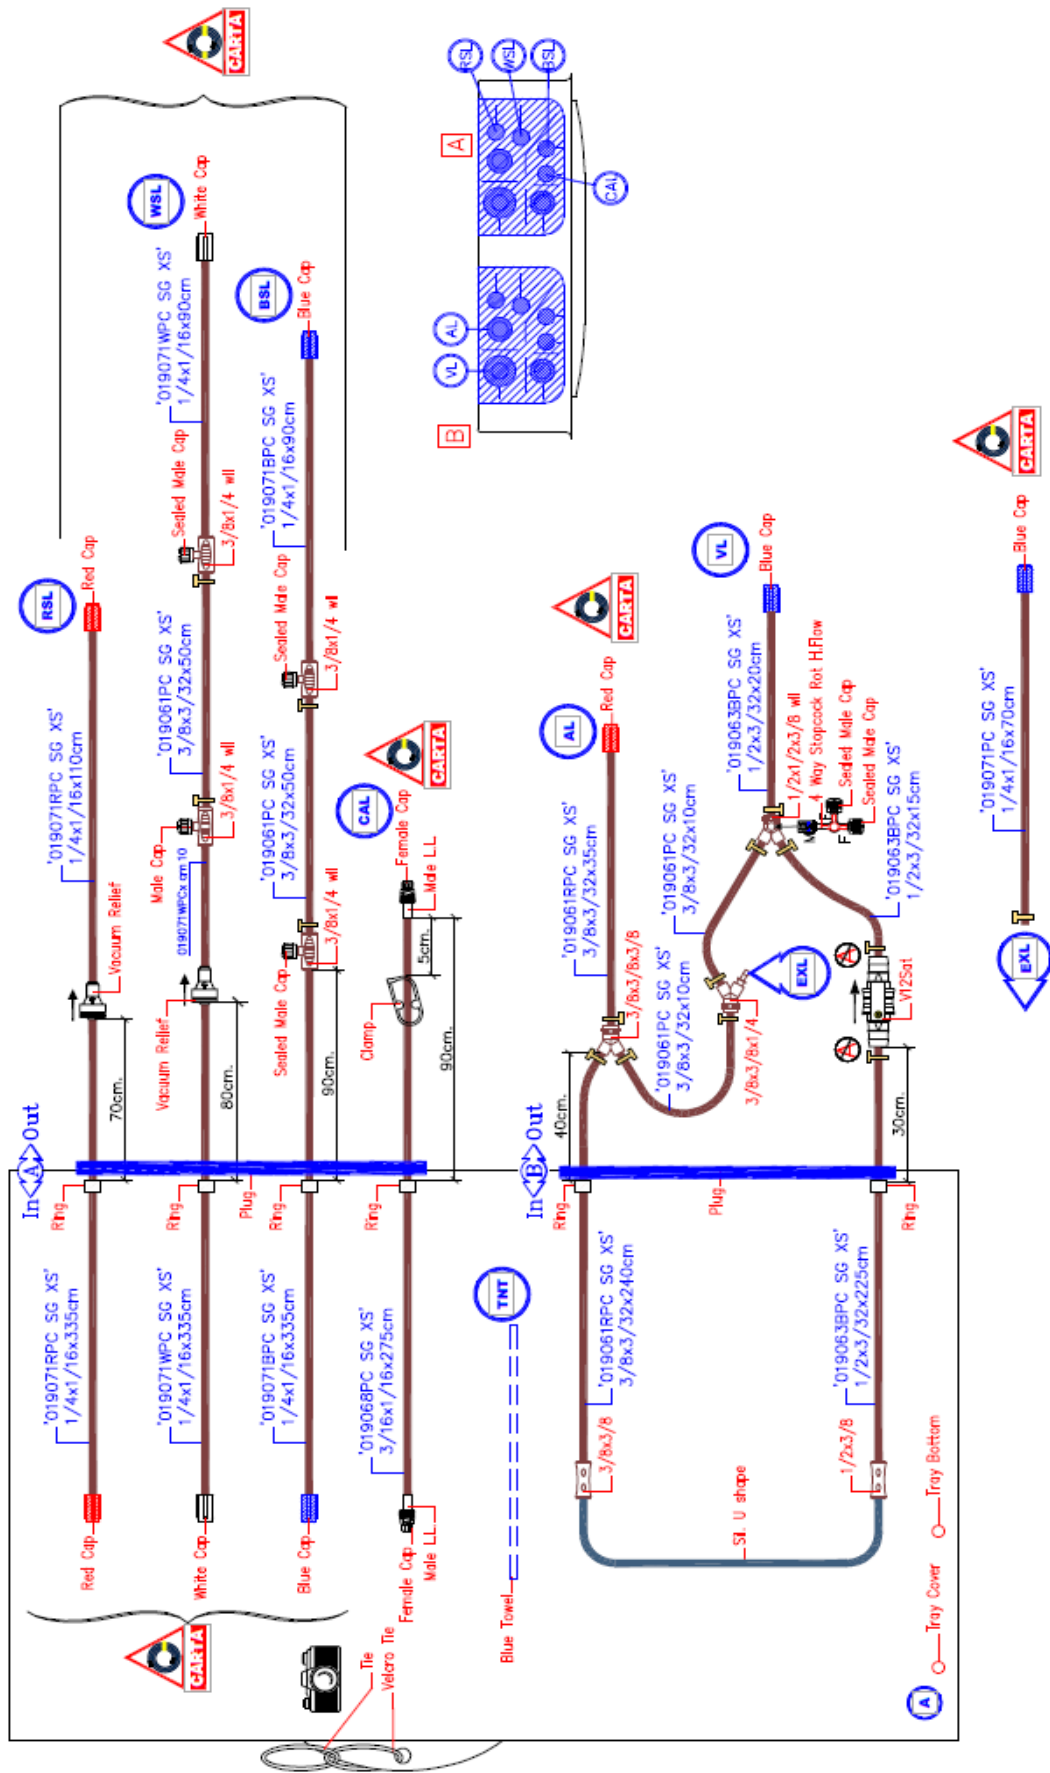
CARTA

RSL WSL BSL

A

CAL

AL VL

B

WSL
White Cap
'019071WPC SG XS'
1/4x1/16x90cm

BSL
Blue Cap
'019071BPC SG XS'
1/4x1/16x90cm

Sealed Male Cap
3/8x1/4 wl

RSL
Red Cap

Sealed Male Cap
3/8x1/4 wl

'019061PC SG XS'
3/8x3/32x50cm

3/8x1/4 wl

'019071RPC SG XS'
1/4x1/16x110cm

Male Cap
019071WPCx cm 10

'019061PC SG XS'
3/8x3/32x50cm

Sealed Male Cap
3/8x1/4 wl

CAL
Female Cap
Male LL

CARTA

Vacuum Relief

Vacuum Relief

5cm.

Clamp

70cm.

80cm.

90cm.

90cm.

Out
In A

Ring
Ring
Plug
Ring
Ring

'019071RPC SG XS'
1/4x1/16x335cm

'019071WPC SG XS'
1/4x1/16x335cm

'019071BPC SG XS'
1/4x1/16x335cm

'019068PC SG XS'
3/16x1/16x275cm

Red Cap
White Cap
Blue Cap
Female Cap
Male LL

CARTA

Tie
Velcro Tie

TNT

Blue Towel

CARTA

AL
Red Cap

'019061RPC SG XS'
3/8x3/32x35cm

3/8x3/8x3/8

'019061PC SG XS'
3/8x3/32x10cm

'019061PC SG XS'
3/8x3/32x10cm

3/8x3/8x1/4

EXL

VL
Blue Cap

'019063BPC SG XS'
1/2x3/32x20cm

1/2x1/2x3/8 wl
4 Way Stopcock Rot H.Flow
Sealed Male Cap
Sealed Male Cap
F

'019063BPC SG XS'
1/2x3/32x15cm

V12Sst

40cm.

30cm.

Out
In B

Ring
Plug
Ring

'019061RPC SG XS'
3/8x3/32x240cm

3/8x3/8

SL U shape

'019063BPC SG XS'
1/2x3/32x225cm

1/2x3/8

Tray Bottom
Tray Cover

A

CARTA

Blue Cap

'019071PC SG XS'
1/4x1/16x70cm

EXL